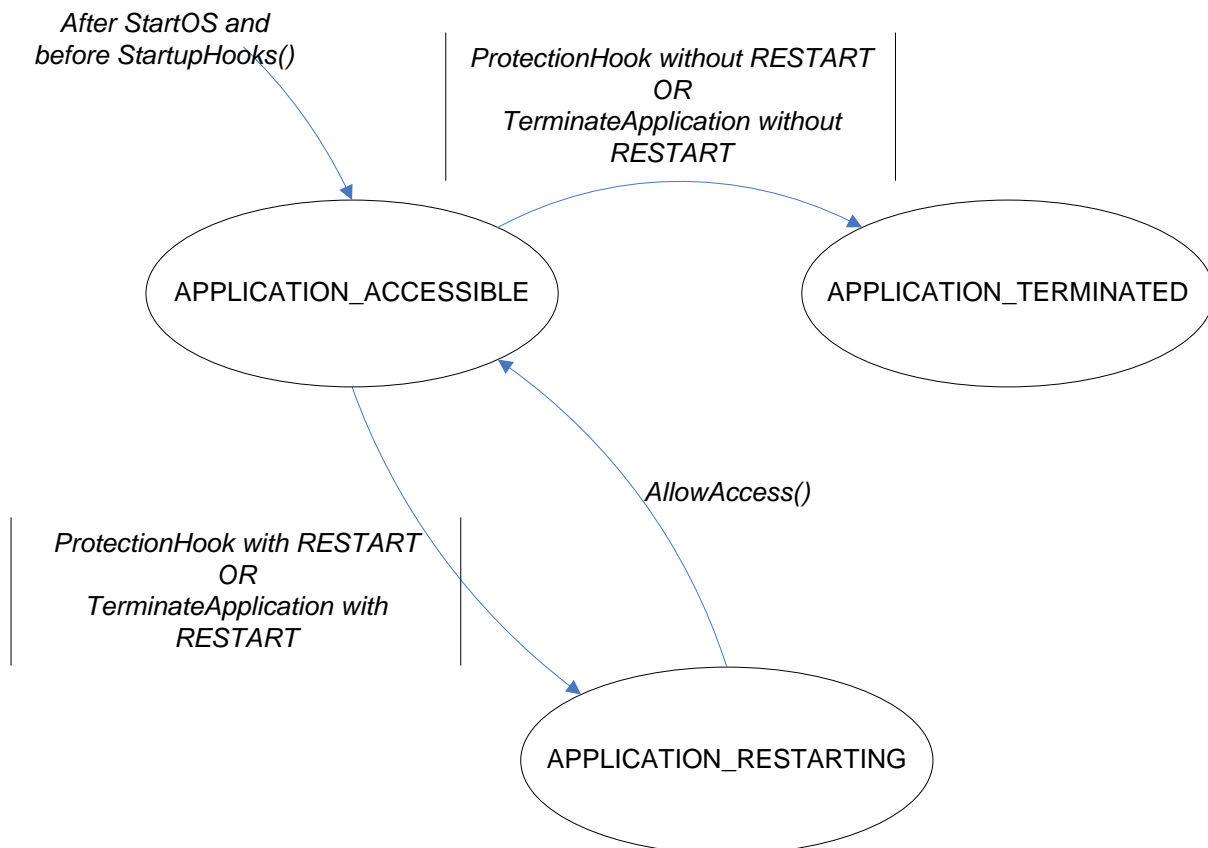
After StartOS and before StartupHooks()

ProtectionHook without RESTART
OR
TerminateApplication without RESTART

APPLICATION_ACCESSIBLE

APPLICATION_TERMINATED

AllowAccess()

ProtectionHook with RESTART
OR
TerminateApplication with RESTART

APPLICATION_RESTARTING